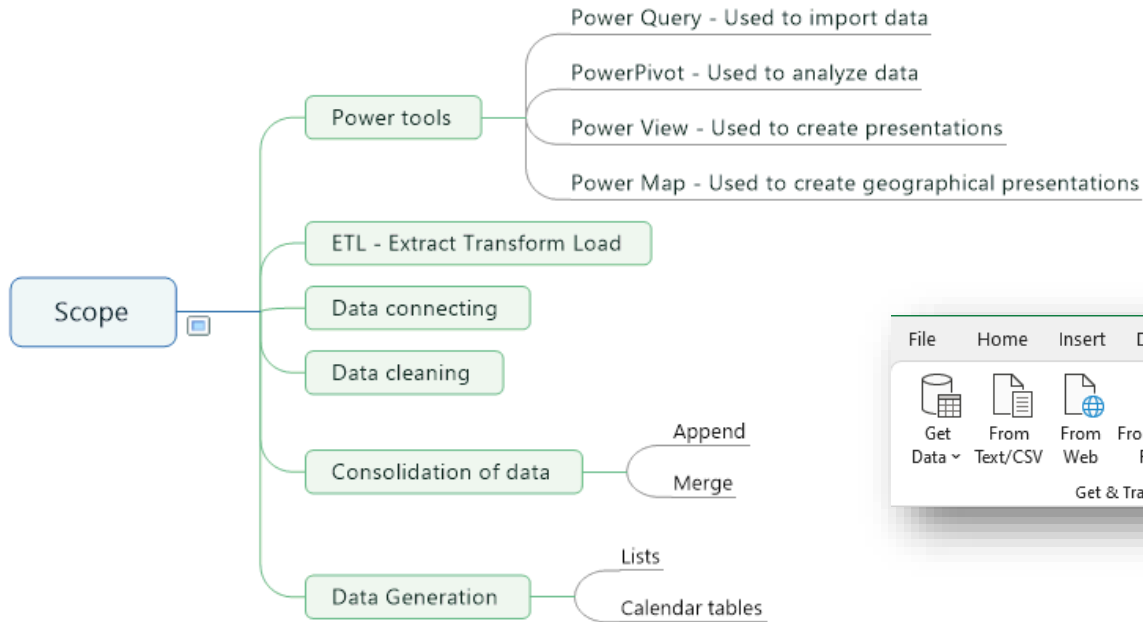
Scope

Power tools

Power Query - Used to import data

PowerPivot - Used to analyze data

Power View - Used to create presentations

Power Map - Used to create geographical presentations

ETL - Extract Transform Load

Data connecting

Data cleaning

Consolidation of data

Append

Merge

Data Generation

Lists

Calendar tables

File Home Insert D

Get Data

From Text/CSV

From Web

Fro F

Get & Tra